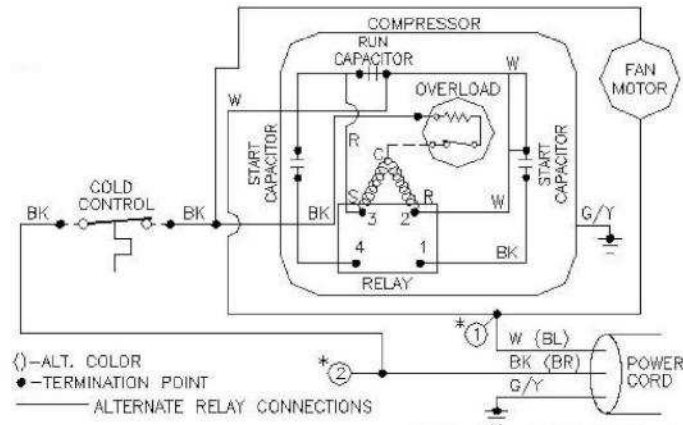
COMPRESSOR

RUN CAPACITOR

W

OVERLOAD

FAN MOTOR

W

START CAPACITOR

R

C

START CAPACITOR

COLD CONTROL

S

R

BK

BK

BK

3

2

W

G/Y

4

1

BK

RELAY

*①

W (BL)

()-ALT. COLOR

●-TERMINATION POINT

*②

BK (BR)

POWER CORD

G/Y

ALTERNATE RELAY CONNECTIONS